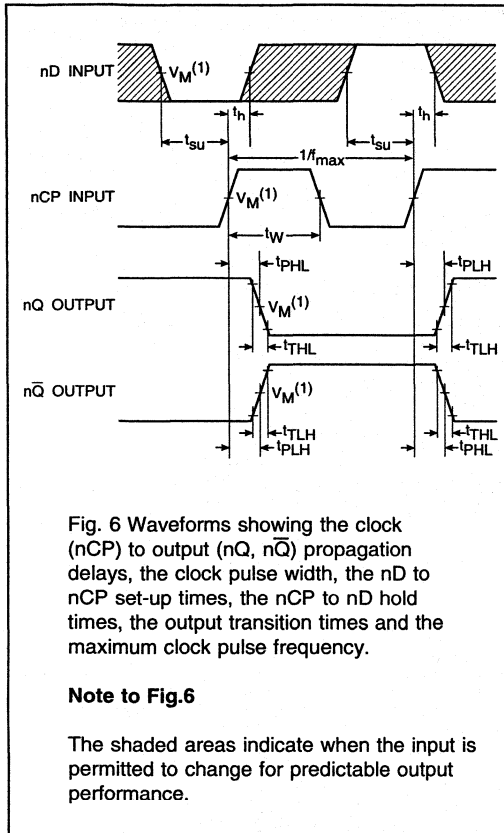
nD INPUT

$V_M^{(1)}$

$t_h$

$t_{su}$

$t_{su}$

$t_h$

$1/f_{max}$

nCP INPUT

$V_M^{(1)}$

$t_W$

nQ OUTPUT

$t_{PHL}$

$t_{PLH}$

$V_M^{(1)}$

$t_{THL}$

$t_{TLH}$

n$\overline{Q}$ OUTPUT

$V_M^{(1)}$

$t_{TLH}$

$t_{PLH}$

$t_{THL}$

$t_{PHL}$

Fig. 6 Waveforms showing the clock (nCP) to output (nQ, n$\overline{Q}$) propagation delays, the clock pulse width, the nD to nCP set-up times, the nCP to nD hold times, the output transition times and the maximum clock pulse frequency.

**Note to Fig.6**

The shaded areas indicate when the input is permitted to change for predictable output performance.